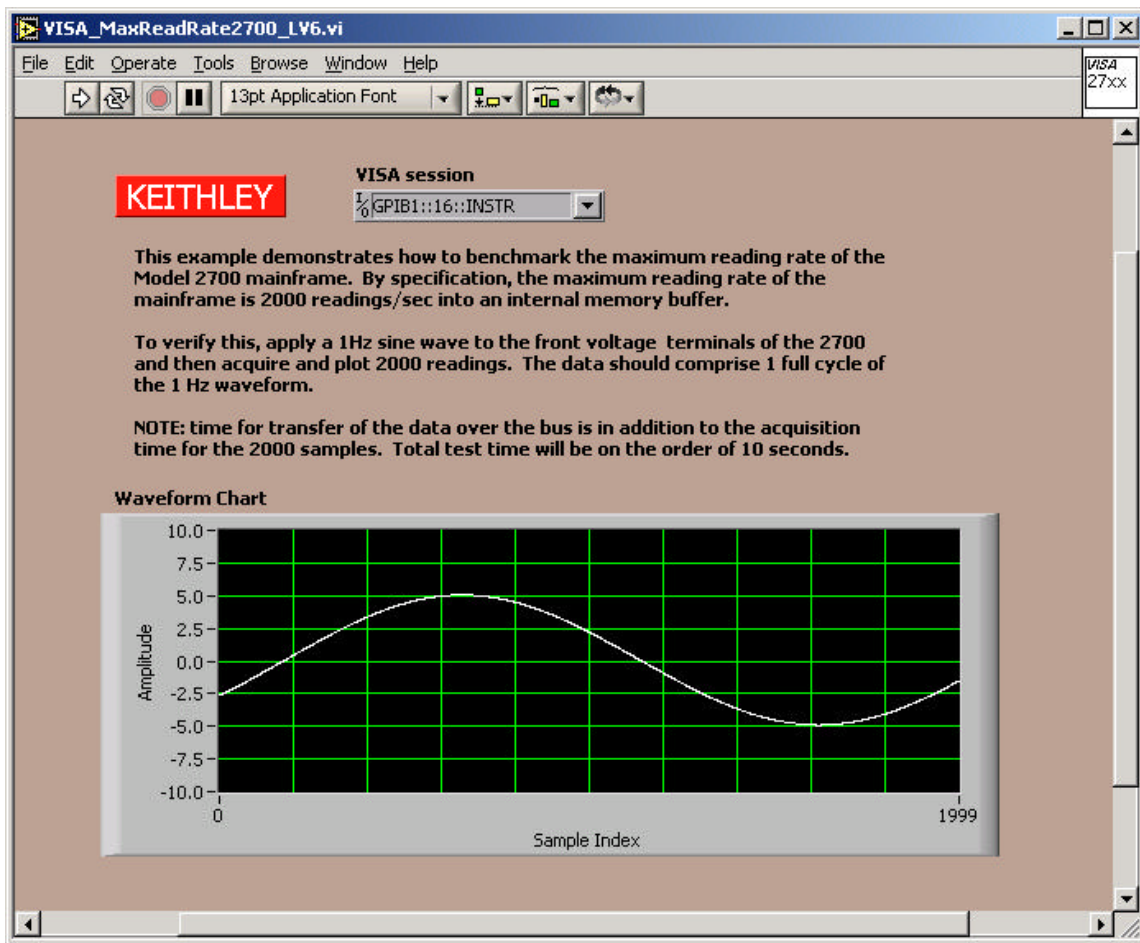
VISA_MaxReadRate2700_LV6.vi

File Edit Operate Tools Browse Window Help

13pt Application Font

VISA
27xx

KEITHLEY

VISA session

GPIB1::16::INSTR

This example demonstrates how to benchmark the maximum reading rate of the Model 2700 mainframe. By specification, the maximum reading rate of the mainframe is 2000 readings/sec into an internal memory buffer.

To verify this, apply a 1Hz sine wave to the front voltage terminals of the 2700 and then acquire and plot 2000 readings. The data should comprise 1 full cycle of the 1 Hz waveform.

NOTE: time for transfer of the data over the bus is in addition to the acquisition time for the 2000 samples. Total test time will be on the order of 10 seconds.

Waveform Chart

10.0
7.5
5.0
2.5
0.0
-2.5
-5.0
-7.5
-10.0

Amplitude

0
1999

Sample Index